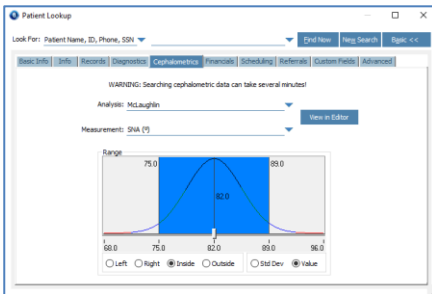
Patient Lookup

Look For: Patient Name, ID, Phone, SSN

Find Now
New Search
Basic <<

Basic Info | Info | Records | Diagnostics | Cephalometrics | Financials | Scheduling | Referrals | Custom Fields | Advanced

WARNING: Searching cephalometric data can take several minutes!

Analysis: McLaughlin

View in Editor

Measurement: SNA (º)

Range

75.0
82.0
89.0

68.0 75.0 82.0 89.0 96.0

Left Right Inside Outside

Std Dev Value